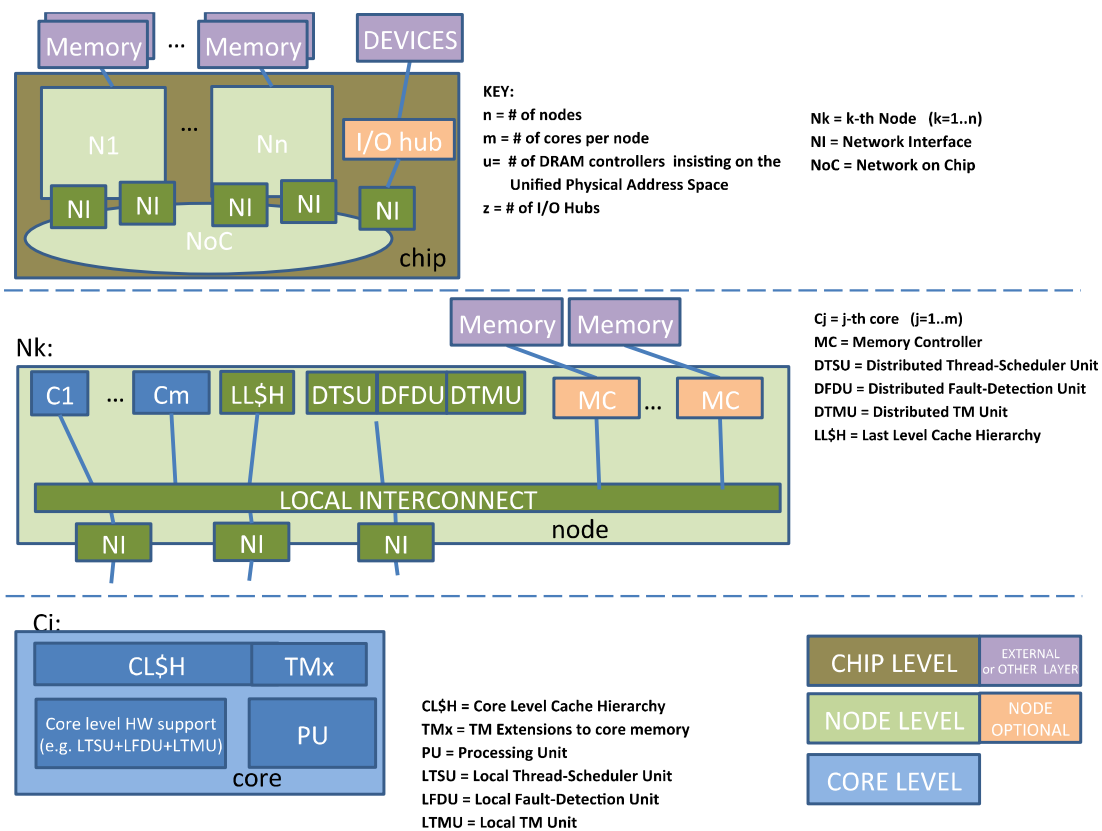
Memory ... Memory DEVICES

N1 ... Nn I/O hub

NI NI NI NI NI

NoC

chip

KEY:
n = # of nodes
m = # of cores per node
u= # of DRAM controllers insisting on the Unified Physical Address Space
z = # of I/O Hubs

Nk = k-th Node (k=1..n)
NI = Network Interface
NoC = Network on Chip

Memory Memory

Nk:

C1 ... Cm LL$H DTSU DFDU DTMU MC ... MC

LOCAL INTERCONNECT

node

NI NI NI

Cj = j-th core (j=1..m)
MC = Memory Controller
DTSU = Distributed Thread-Scheduler Unit
DFDU = Distributed Fault-Detection Unit
DTMU = Distributed TM Unit
LL$H = Last Level Cache Hierarchy

Cj:

CL$H TMx

Core level HW support (e.g. LTSU+LFDU+LTMU)

PU

core

CL$H = Core Level Cache Hierarchy
TMx = TM Extensions to core memory
PU = Processing Unit
LTSU = Local Thread-Scheduler Unit
LFDU = Local Fault-Detection Unit
LTMU = Local TM Unit

CHIP LEVEL EXTERNAL or OTHER LAYER
NODE LEVEL NODE OPTIONAL
CORE LEVEL